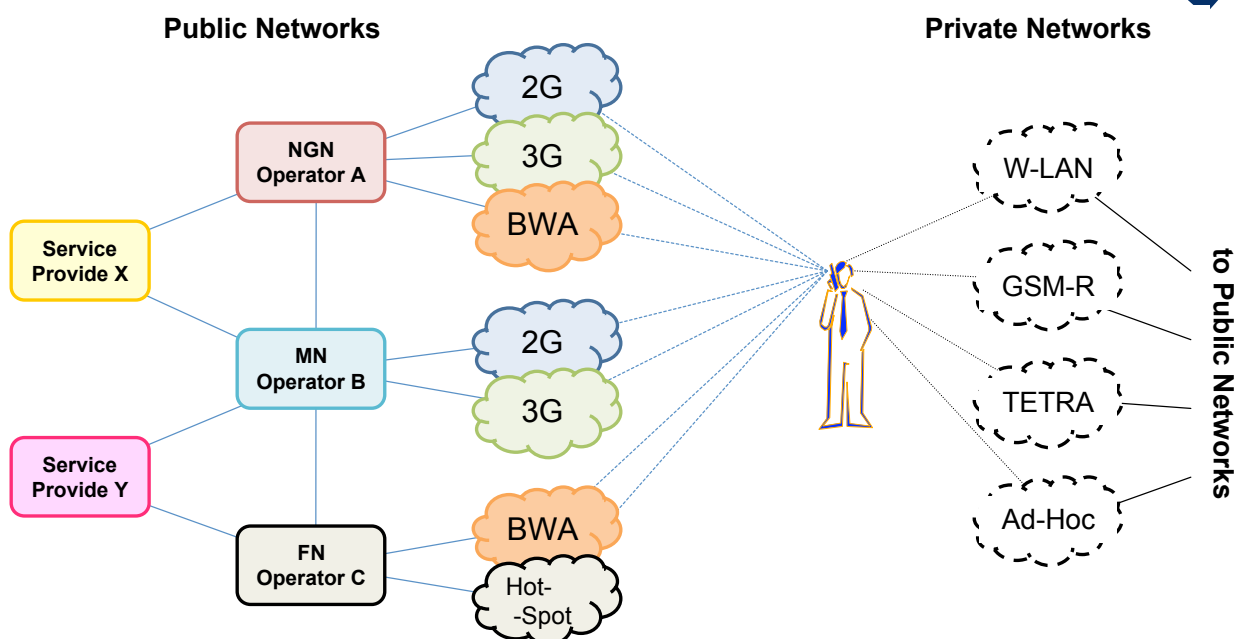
Public Networks

Private Networks

2G

3G

BWA

NGN Operator A

Service Provide X

MN Operator B

2G

3G

Service Provide Y

FN Operator C

BWA

Hot- -Spot

W-LAN

GSM-R

TETRA

Ad-Hoc

to Public Networks